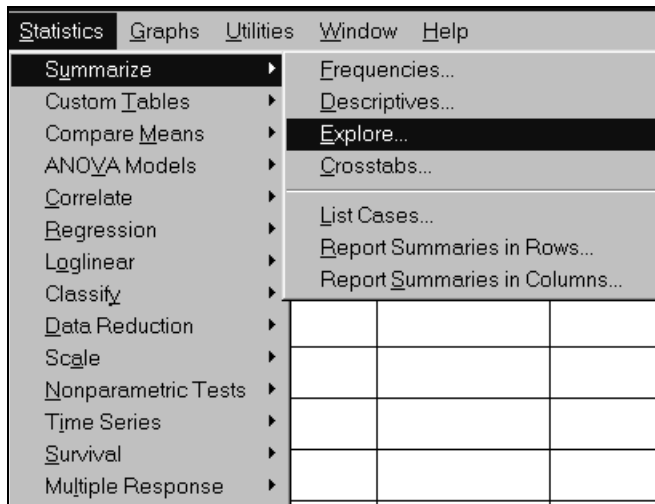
Statistics Graphs Utilities Window Help

Summarize
Custom Tables
Compare Means
ANOVA Models
Correlate
Regression
Loglinear
Classify
Data Reduction
Scale
Nonparametric Tests
Time Series
Survival
Multiple Response

Frequencies...
Descriptives...
Explore...
Crosstabs...
List Cases...
Report Summaries in Rows...
Report Summaries in Columns...